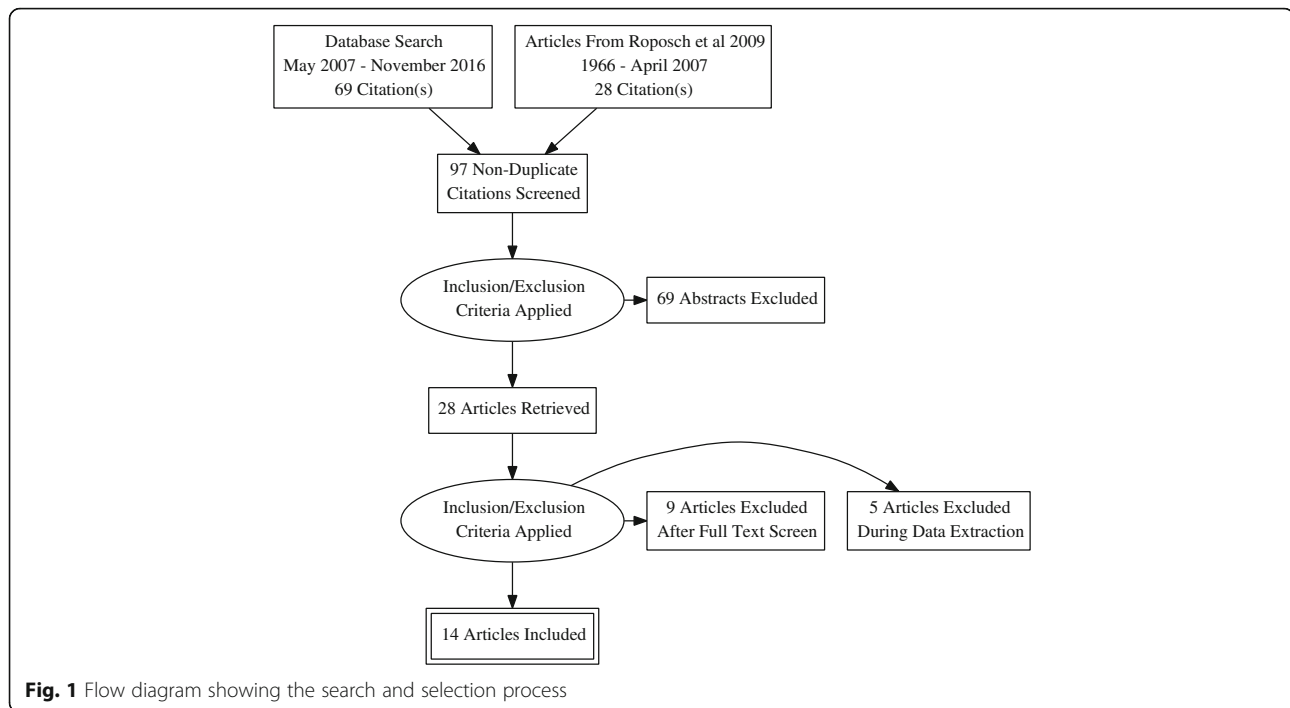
Database Search
May 2007 - November 2016
69 Citation(s)

Articles From Roposch et al 2009
1966 - April 2007
28 Citation(s)

97 Non-Duplicate Citations Screened

Inclusion/Exclusion Criteria Applied

69 Abstracts Excluded

28 Articles Retrieved

Inclusion/Exclusion Criteria Applied

9 Articles Excluded After Full Text Screen

5 Articles Excluded During Data Extraction

14 Articles Included

**Fig. 1** Flow diagram showing the search and selection process